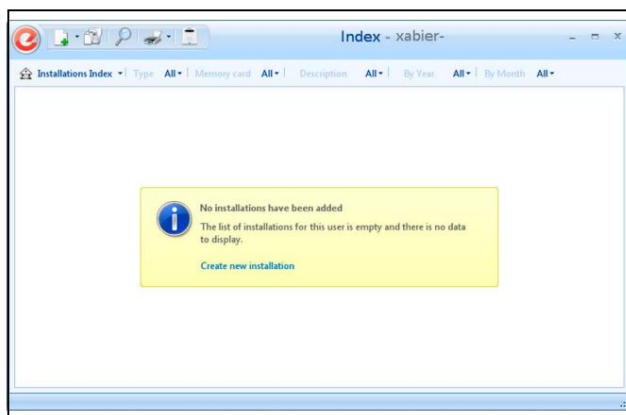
Index - xabier-

Installations Index ▾ | Type All ▾ | Memory card All ▾ | Description All ▾ | By Year All ▾ | By Month All ▾

No installations have been added

The list of installations for this user is empty and there is no data to display.

Create new installation